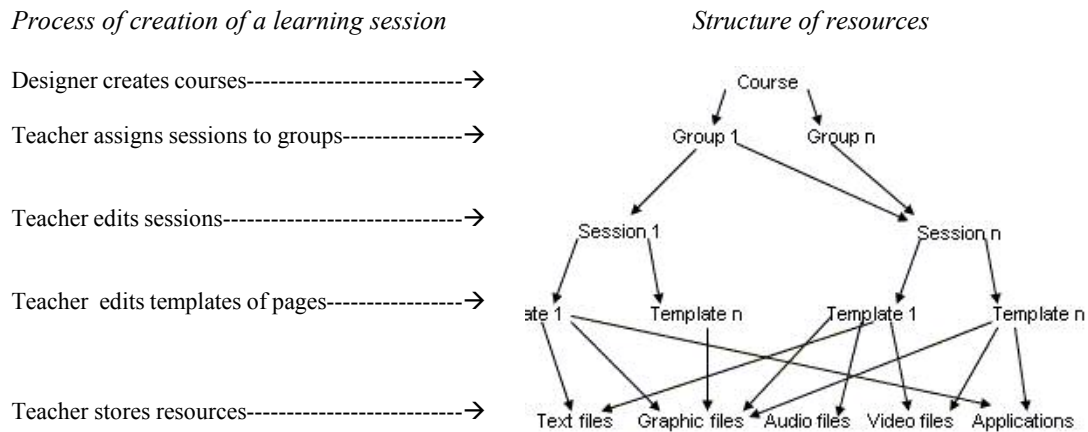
*Process of creation of a learning session*

Designer creates courses---------------------------→

Teacher assigns sessions to groups---------------→

Teacher edits sessions------------------------------→

Teacher edits templates of pages-----------------→

Teacher stores resources---------------------------→

*Structure of resources*

Course

Group 1

Group n

Session 1

Session n

ate 1

Template n

Template 1

Template n

Text files

Graphic files

Audio files

Video files

Applications